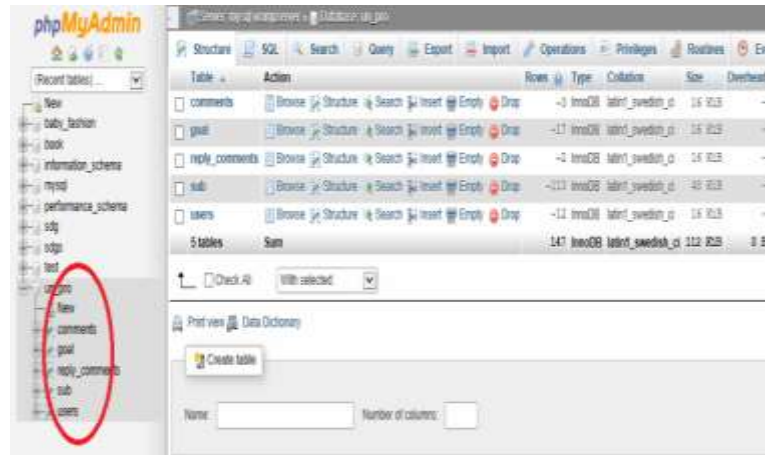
phpMyAdmin

Recent tables) ...

New
baby_fashion
book
information_schema
mysql
performance_schema
sdg
sdgs
test
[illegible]
New
comments
goal
reply_comments
sub
users

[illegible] » Database: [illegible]

Structure SQL Search Query Export Import Operations Privileges Routines Ev

| Table | Action | Rows | Type | Collation | Size | Overhead |
|---|---|---|---|---|---|---|
| comments | Browse Structure Search Insert Empty Drop | ~3 | InnoDB | latin1_swedish_ci | 16 KiB | - |
| goal | Browse Structure Search Insert Empty Drop | ~17 | InnoDB | latin1_swedish_ci | 16 KiB | - |
| reply_comments | Browse Structure Search Insert Empty Drop | ~2 | InnoDB | latin1_swedish_ci | 16 KiB | - |
| sub | Browse Structure Search Insert Empty Drop | ~113 | InnoDB | latin1_swedish_ci | 48 KiB | - |
| users | Browse Structure Search Insert Empty Drop | ~12 | InnoDB | latin1_swedish_ci | 16 KiB | - |
| 5 tables | Sum | 147 | InnoDB | latin1_swedish_ci | 112 KiB | 0 B |

Check All With selected:

Print view Data Dictionary

Create table

Name: Number of columns: